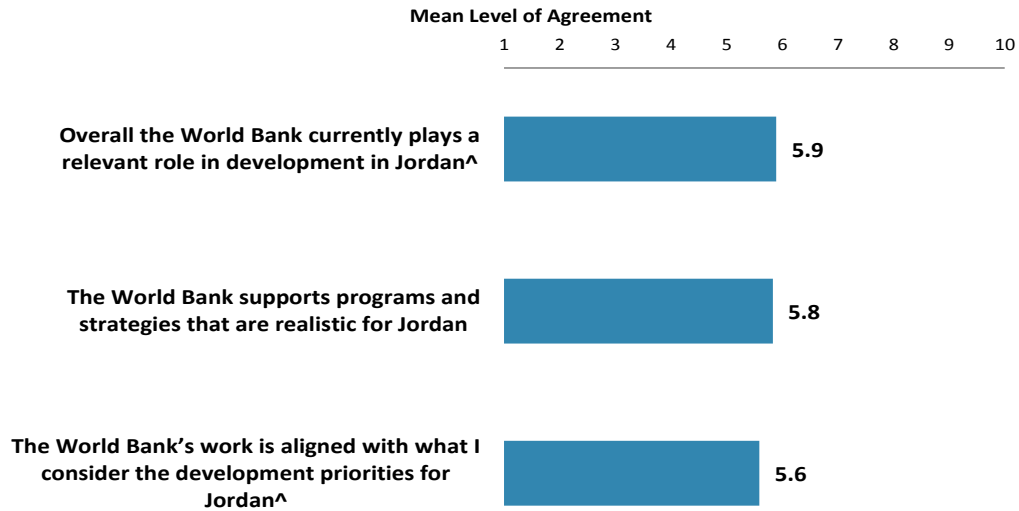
Mean Level of Agreement

1 2 3 4 5 6 7 8 9 10

Overall the World Bank currently plays a relevant role in development in Jordan^

5.9

The World Bank supports programs and strategies that are realistic for Jordan

5.8

The World Bank's work is aligned with what I consider the development priorities for Jordan^

5.6